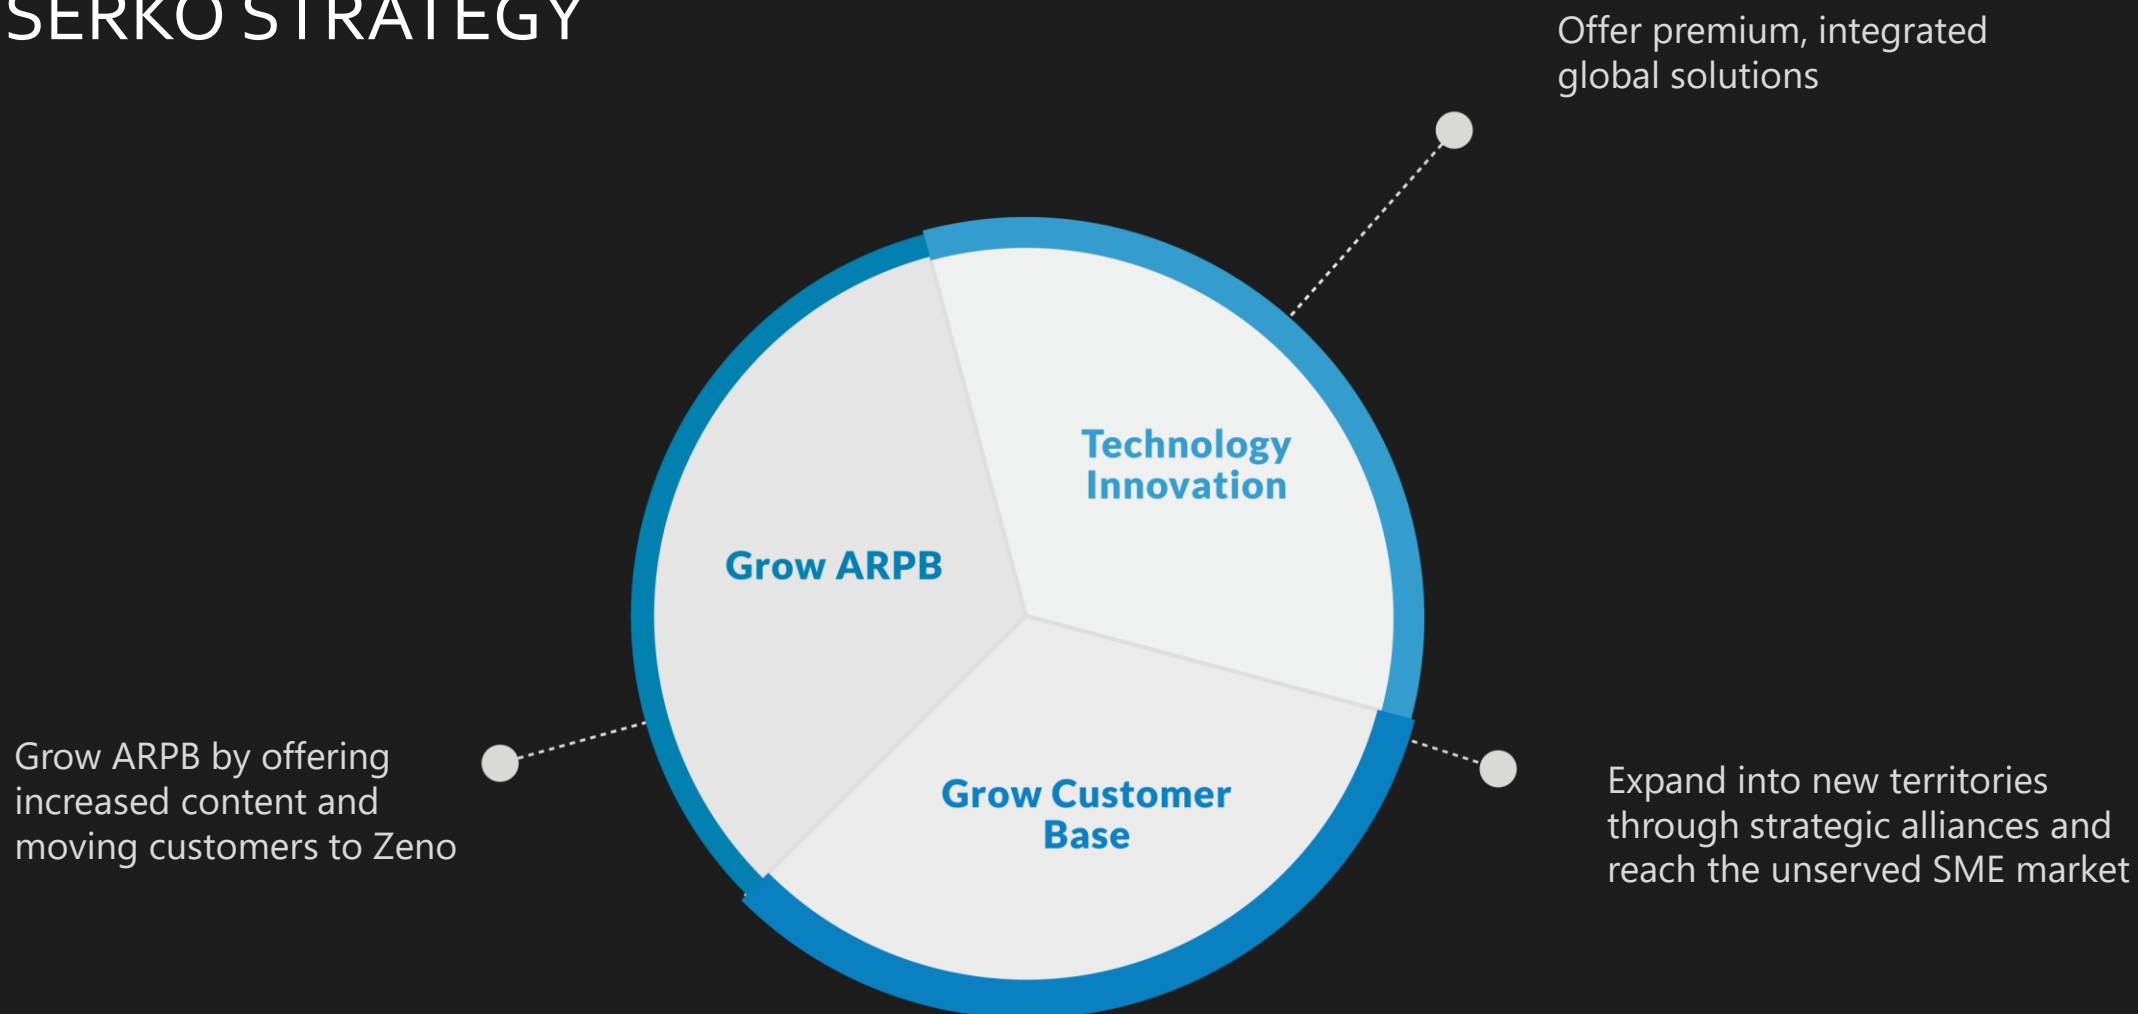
SERKO STRATEGY

Offer premium, integrated global solutions

Technology Innovation

Grow ARPB

Grow Customer Base

Grow ARPB by offering increased content and moving customers to Zeno

Expand into new territories through strategic alliances and reach the unserved SME market